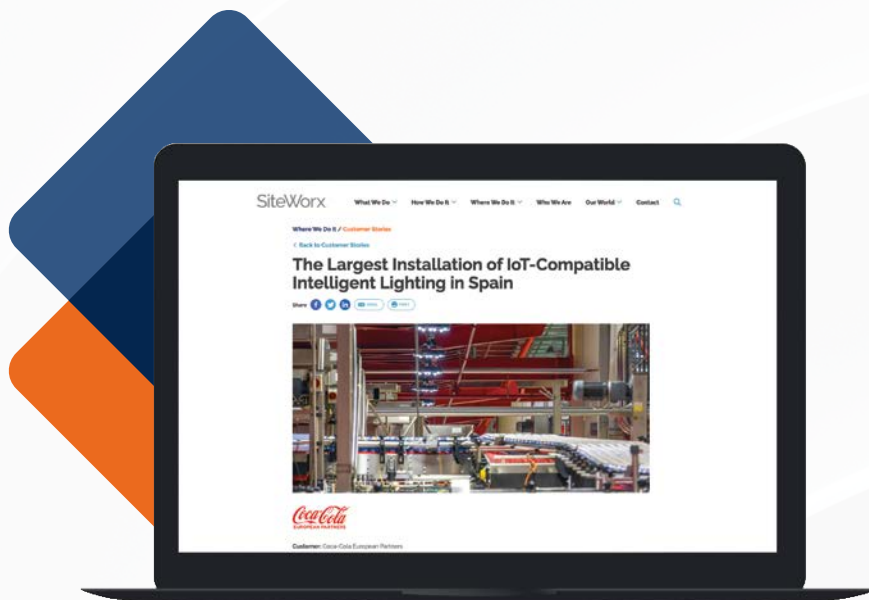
SiteWorx

What We Do How We Do It Where We Do It Who We Are Our World Contact

Where We Do It / Customer Stories

< Back to Customer Stories

The Largest Installation of IoT-Compatible Intelligent Lighting in Spain

Share

Coca-Cola EUROPEAN PARTNERS

Customer: Coca-Cola European Partners